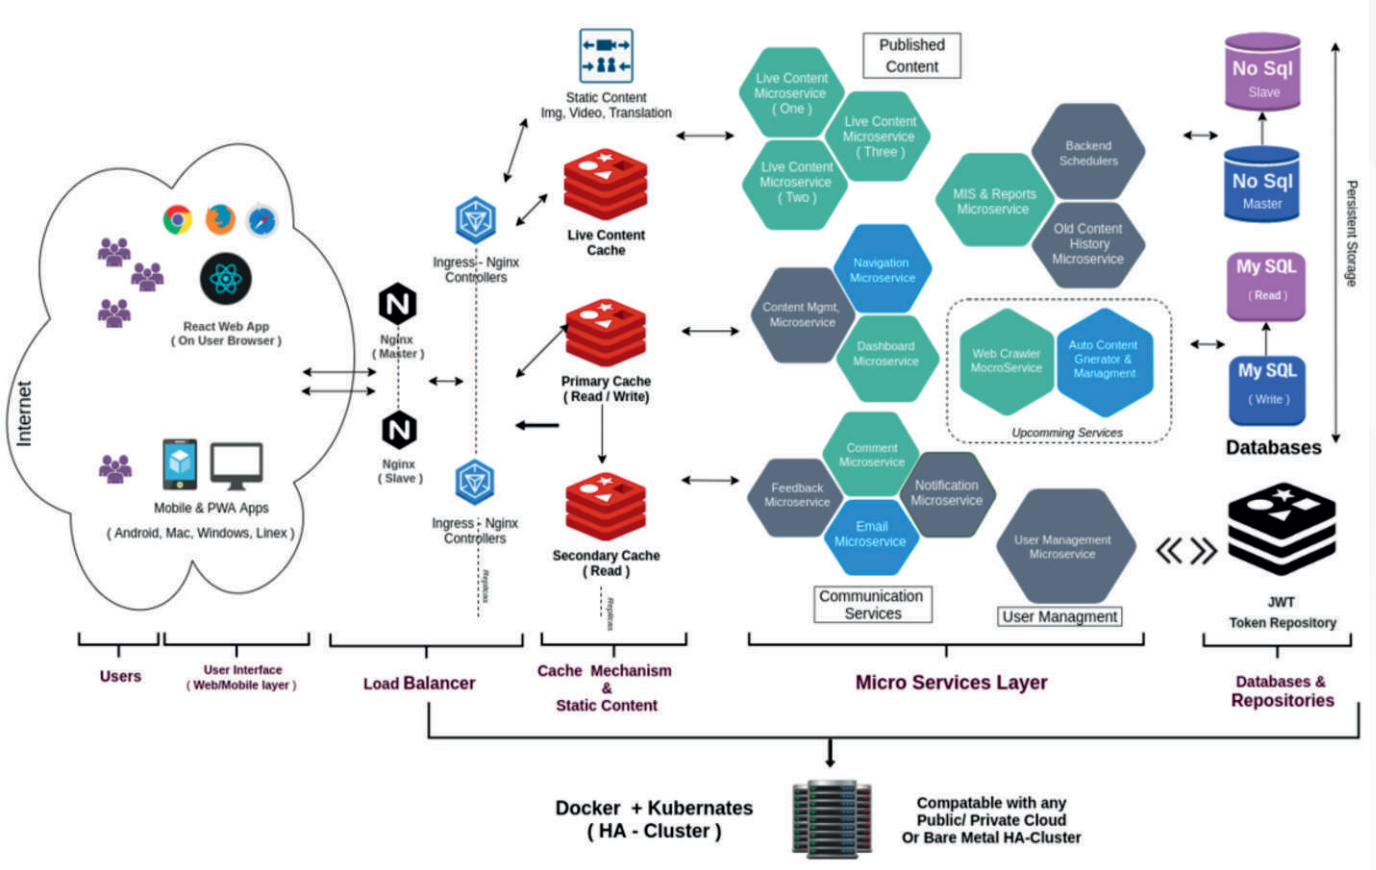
Internet

React Web App
( On User Browser )

Mobile & PWA Apps
( Android, Mac, Windows, Linex )

Nginx
( Master )

Nginx
( Slave )

Ingress - Nginx
Controllers

Ingress - Nginx
Controllers

Replicas

Static Content
Img, Video, Translation

Live Content
Cache

Primary Cache
( Read / Write)

Secondary Cache
( Read )

Replicas

Published
Content

Live Content
Microservice
( One )

Live Content
Microservice
( Three )

Live Content
Microservice
( Two )

Backend
Schedulers

MIS & Reports
Microservice

Old Content
History
Microservice

Navigation
Microservice

Content Mgmt.
Microservice

Dashboard
Microservice

Web Crawler
MocroService

Auto Content
Gnerator &
Managment

Upcomming Services

Comment
Microservice

Feedback
Microservice

Notification
Microservice

Email
Microservice

User Management
Microservice

Communication
Services

User Managment

No Sql
Slave

No Sql
Master

My SQL
( Read )

My SQL
( Write )

Persistent Storage

Databases

JWT
Token Repository

Users

User Interface
( Web/Mobile layer )

Load Balancer

Cache Mechanism
&
Static Content

Micro Services Layer

Databases &
Repositories

Docker + Kubernates
( HA - Cluster )

Compatable with any
Public/ Private Cloud
Or Bare Metal HA-Cluster